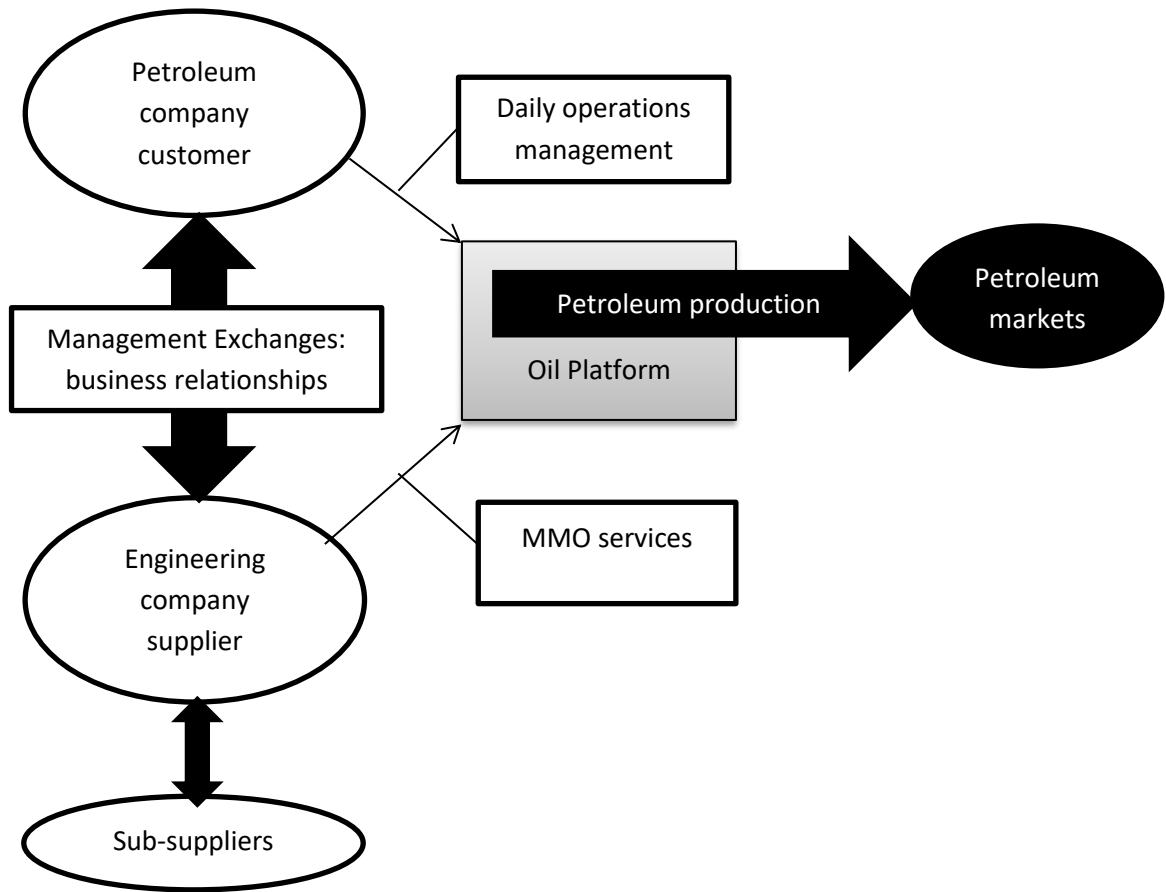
Petroleum company customer

Daily operations management

Petroleum production

Petroleum markets

Management Exchanges: business relationships

Oil Platform

MMO services

Engineering company supplier

Sub-suppliers